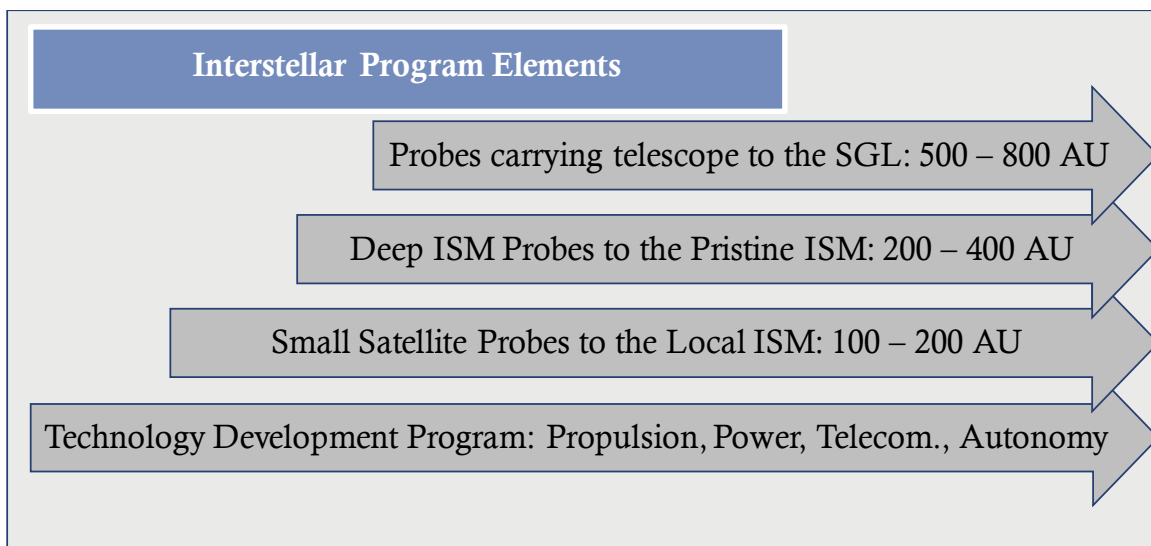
Interstellar Program Elements

Probes carrying telescope to the SGL: 500 – 800 AU

Deep ISM Probes to the Pristine ISM: 200 – 400 AU

Small Satellite Probes to the Local ISM: 100 – 200 AU

Technology Development Program: Propulsion, Power, Telecom., Autonomy